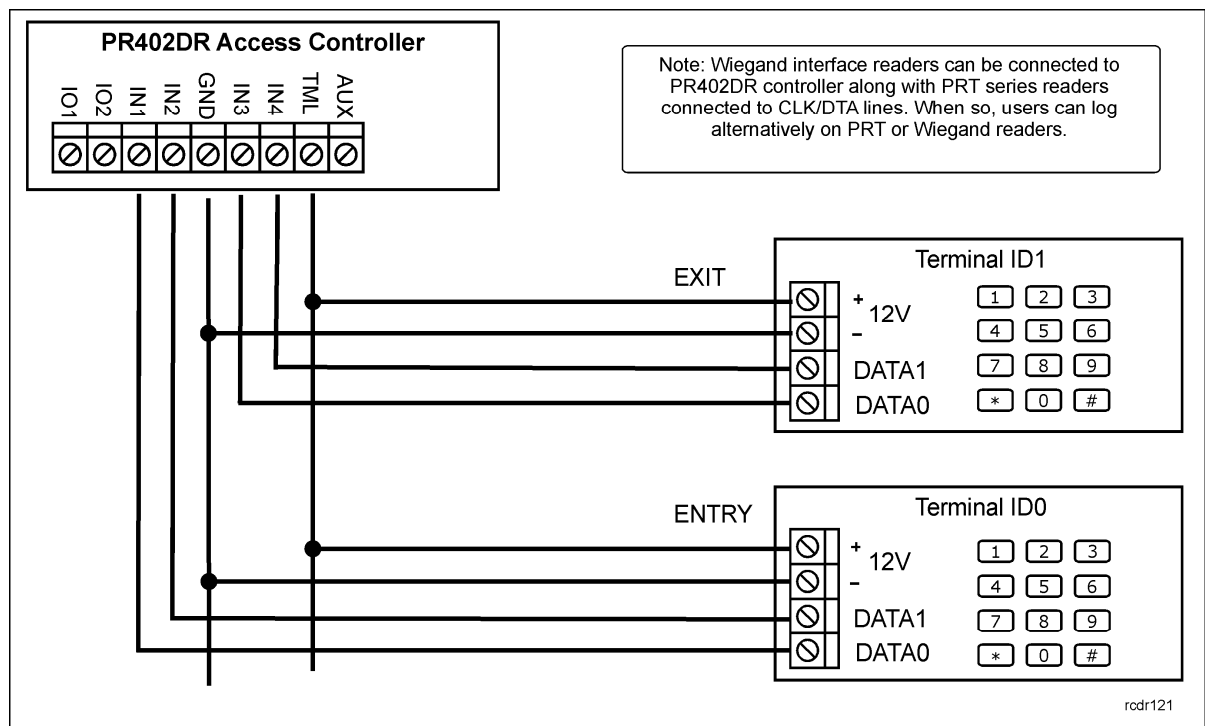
PR402DR Access Controller

IO1 IO2 IN1 IN2 GND IN3 IN4 TML AUX

Note: Wiegand interface readers can be connected to PR402DR controller along with PRT series readers connected to CLK/DTA lines. When so, users can log alternatively on PRT or Wiegand readers.

EXIT

Terminal ID1

+
12V
-
DATA1
DATA0

1 2 3
4 5 6
7 8 9
* 0 #

ENTRY

Terminal ID0

+
12V
-
DATA1
DATA0

1 2 3
4 5 6
7 8 9
* 0 #

rcdr121